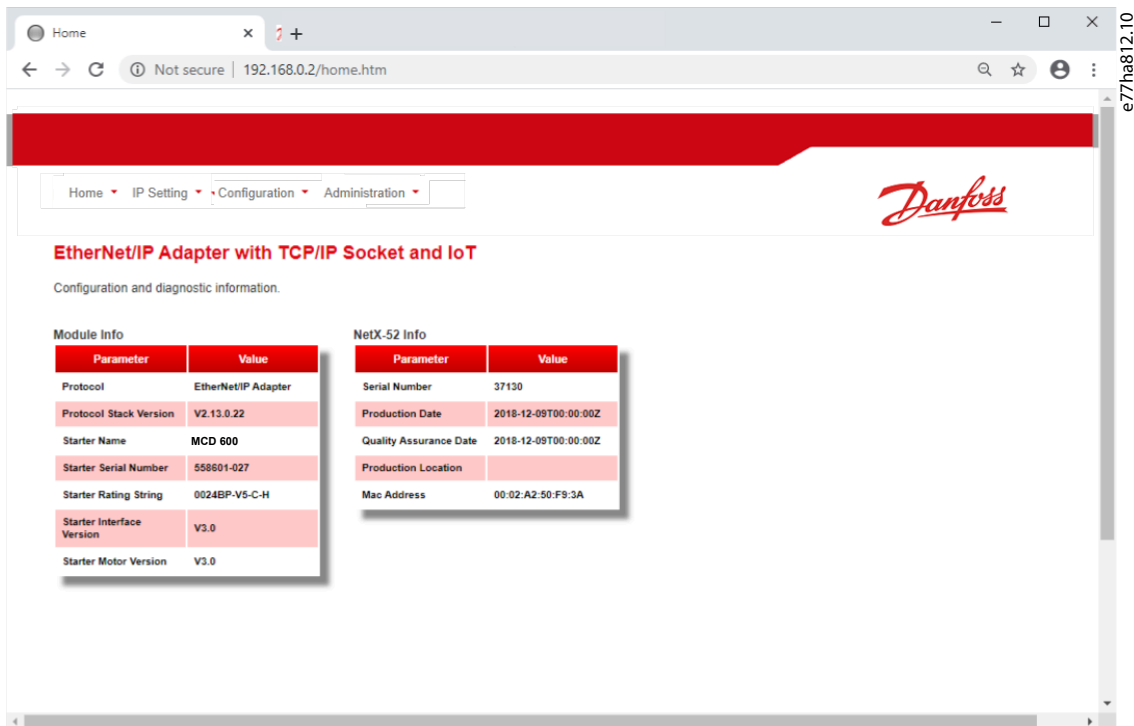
Home ×

Not secure | 192.168.0.2/home.htm

e77ha812.10

Home ▾ IP Setting ▾ Configuration ▾ Administration ▾

Danfoss

EtherNet/IP Adapter with TCP/IP Socket and IoT

Configuration and diagnostic information.

Module Info

| Parameter | Value |
|---|---|
| Protocol | EtherNet/IP Adapter |
| Protocol Stack Version | V2.13.0.22 |
| Starter Name | MCD 600 |
| Starter Serial Number | 558601-027 |
| Starter Rating String | 0024BP-V5-C-H |
| Starter Interface Version | V3.0 |
| Starter Motor Version | V3.0 |

NetX-52 Info

| Parameter | Value |
|---|---|
| Serial Number | 37130 |
| Production Date | 2018-12-09T00:00:00Z |
| Quality Assurance Date | 2018-12-09T00:00:00Z |
| Production Location | |
| Mac Address | 00:02:A2:50:F9:3A |